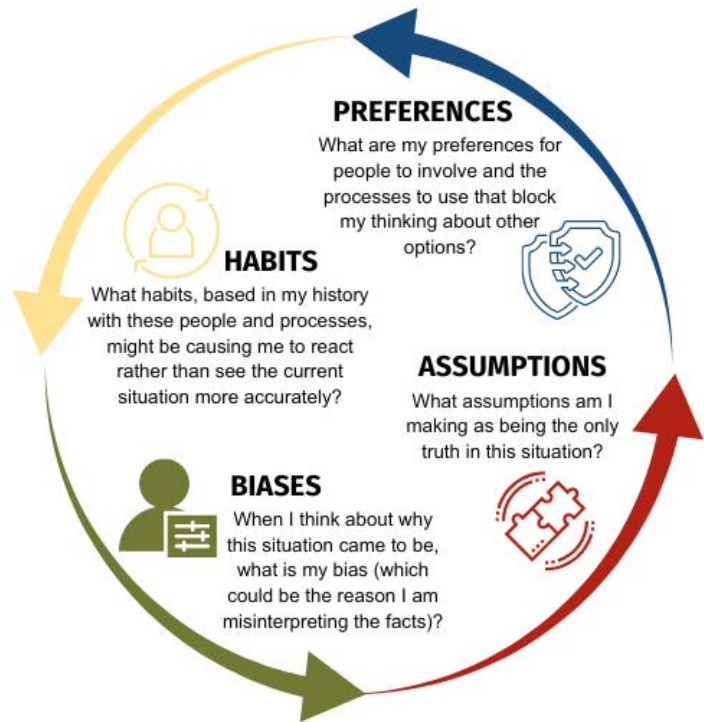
PREFERENCES
What are my preferences for people to involve and the processes to use that block my thinking about other options?

HABITS
What habits, based in my history with these people and processes, might be causing me to react rather than see the current situation more accurately?

ASSUMPTIONS
What assumptions am I making as being the only truth in this situation?

BIASES
When I think about why this situation came to be, what is my bias (which could be the reason I am misinterpreting the facts)?